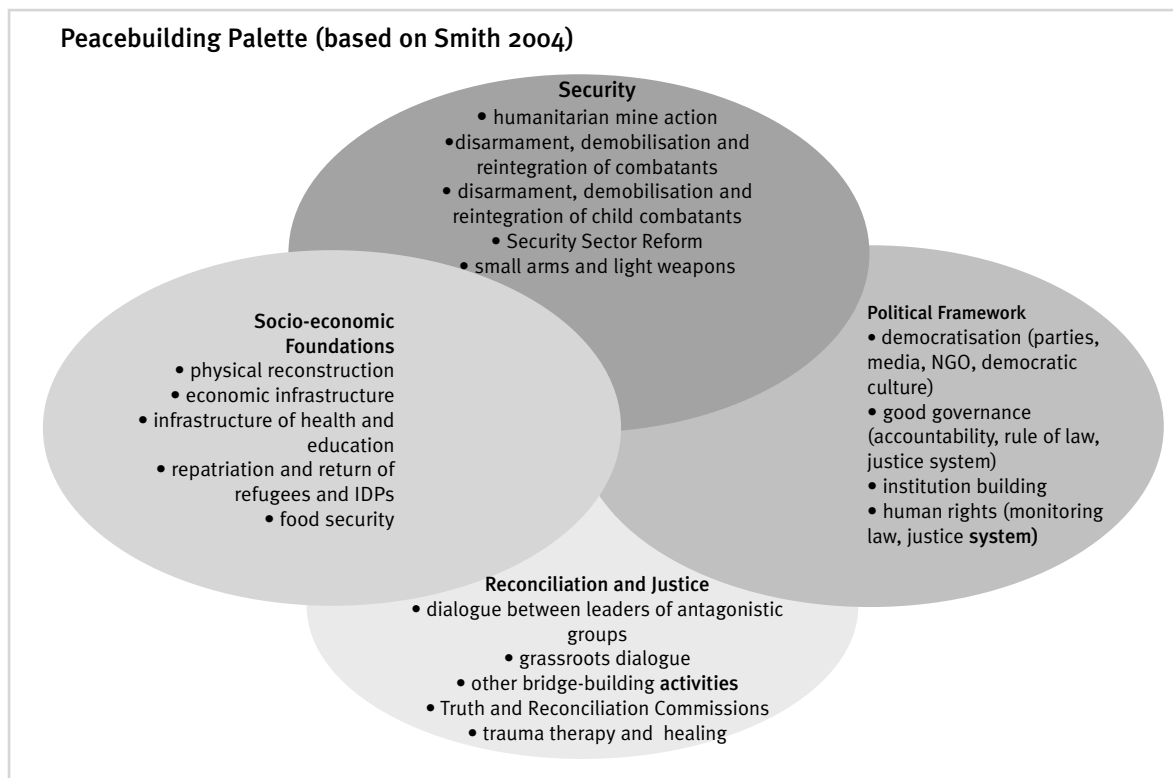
Peacebuilding Palette (based on Smith 2004)

Security
• humanitarian mine action
•disarmament, demobilisation and reintegration of combatants
• disarmament, demobilisation and reintegration of child combatants
• Security Sector Reform
• small arms and light weapons

Socio-economic Foundations
• physical reconstruction
• economic infrastructure
• infrastructure of health and education
• repatriation and return of refugees and IDPs
• food security

Political Framework
• democratisation (parties, media, NGO, democratic culture)
• good governance (accountability, rule of law, justice system)
• institution building
• human rights (monitoring law, justice system)

Reconciliation and Justice
• dialogue between leaders of antagonistic groups
• grassroots dialogue
• other bridge-building activities
• Truth and Reconciliation Commissions
• trauma therapy and healing